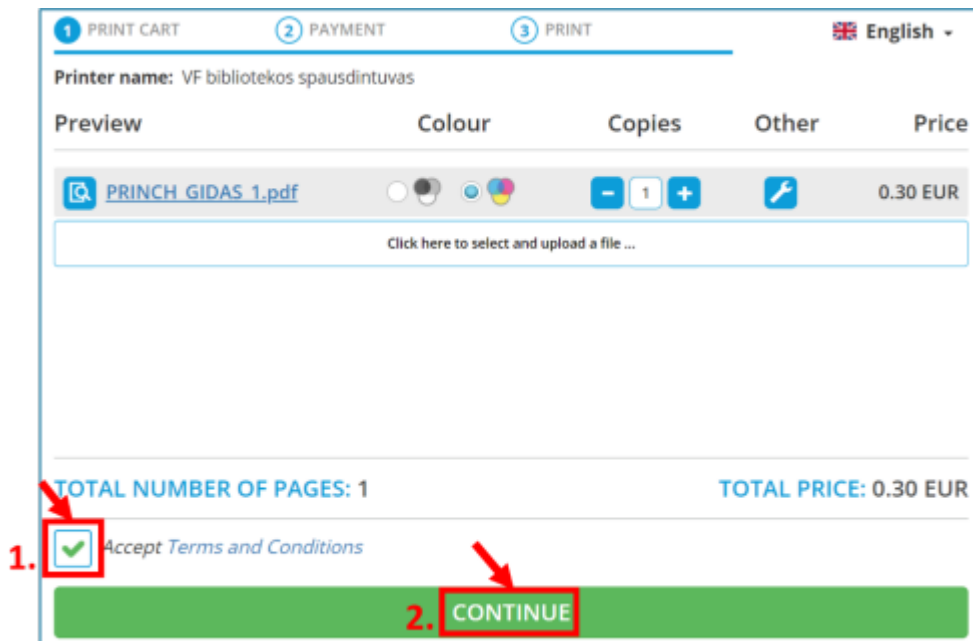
1 PRINT CART 2 PAYMENT 3 PRINT English

Printer name: VF bibliotekos spausdintuvas

| Preview | Colour | Copies | Other | Price |
|---|---|---|---|---|
| PRINCH_GIDAS_1.pdf | | 1 | | 0.30 EUR |

Click here to select and upload a file ...

TOTAL NUMBER OF PAGES: 1

TOTAL PRICE: 0.30 EUR

1. Accept Terms and Conditions

2. CONTINUE